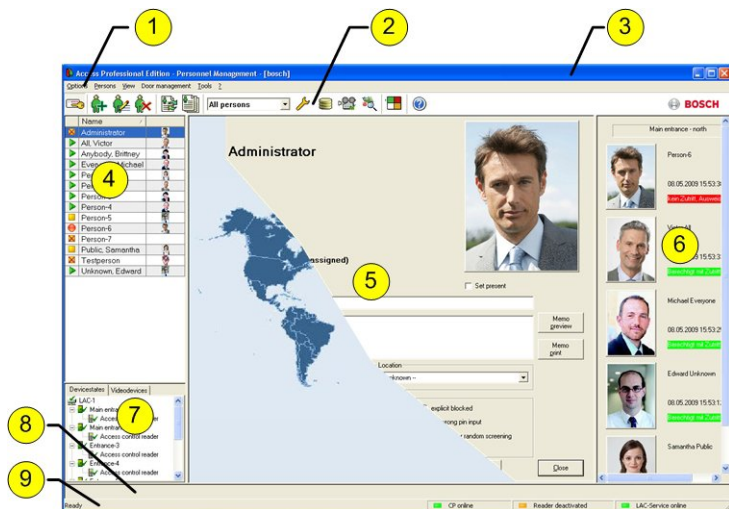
1
2
3
Access Professional Edition - Personnel Management - [bosch]
Options Persons View Door management Tools ?
All persons
BOSCH
Name
Administrator
All, Victor
Anybody, Brittney
Eve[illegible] Michael
Pe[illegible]
Pe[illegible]
Person-3
Person-4
Person-5
Person-6
Person-7
Public, Samantha
Testperson
Unknown, Edward
4
Administrator
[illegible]assigned)
5
Set present
Memo preview
Memo print
Location
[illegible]nknown --
explicit blocked
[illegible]rong pin input
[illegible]r random screening
Close
Main entrance - north
Person-6
08.05.2009 15:53:3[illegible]
Kein Zutritt, Ausweis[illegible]
Victor All
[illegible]5 15:53:3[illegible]
6
Gewechigt mit Zutri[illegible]
Michael Everyone
08.05.2009 15:53:2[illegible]
Gewechigt mit Zutri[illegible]
Edward Unknown
08.05.2009 15:53:1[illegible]
Gewechigt mit Zutri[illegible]
Samantha Public
Devicestates Videodevices
LAC-1
Main entra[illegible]
Access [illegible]
7
Main entra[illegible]
Access control reader
Entrance-3
Access control reader
Entrance-4
Access control reader
8
9
Ready
CP online
Reader deactivated
LAC-Service online